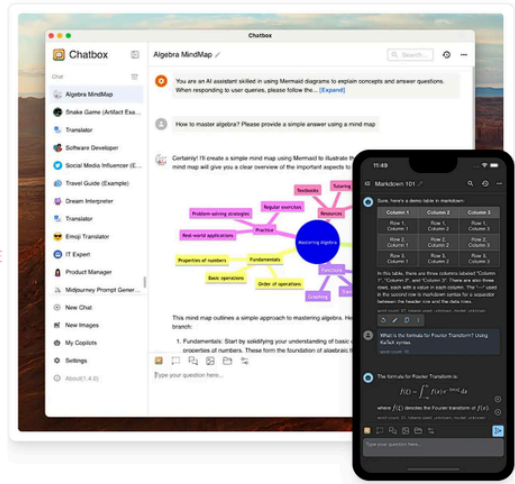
Chatbox

Chatbox

Chat

Algebra MindMap

Snake Game (Artifact Exa...

Translator

Software Developer

Social Media Influencer (E...

Travel Guide (Example)

Dream Interpreter

Translator

Emoji Translator

IT Expert

Product Manager

Midjourney Prompt Gener...

New Chat

New Images

My Copilots

Settings

About(1.4.0)

Algebra MindMap

Search...

You are an AI assistant skilled in using Mermaid diagrams to explain concepts and answer questions. When responding to user queries, please follow the... [Expand]

How to master algebra? Please provide a simple answer using a mind map

Certainly! I'll create a simple mind map using Mermaid to illustrate the mind map will give you a clear overview of the important aspects to

Textbooks

Tutoring

Problem-solving strategies

Regular exercises

Resources

Real-world applications

Practice

Mastering Algebra

Properties of numbers

Fundamentals

Functions

Basic operations

Order of operations

Graphing

This mind map outlines a simple approach to mastering algebra. He branch:

1. Fundamentals: Start by solidifying your understanding of basic properties of numbers. These form the foundation of algebraic

Type your question here...

11:49

Markdown 101

Sure, here's a demo table in markdown:

| Column 1 | Column 2 | Column 3 |
|---|---|---|
| Row 1, Column 1 | Row 1, Column 2 | Row 1, Column 3 |
| Row 2, Column 1 | Row 2, Column 2 | Row 2, Column 3 |
| Row 3, Column 1 | Row 3, Column 2 | Row 3, Column 3 |

In this table, there are three columns labeled "Column 1", "Column 2", and "Column 3". There are also three rows, each with a value in each column. The "---" used in the second row is markdown syntax for a separator between the header row and the data rows.

What is the formula for Fourier Transform? Using KaTeX syntax.

The formula for Fourier Transform is:

$f(\xi) = \int_{-\infty}^{\infty} f(x) e^{-2\pi i x \xi} dx$

where $f(\xi)$ denotes the Fourier transform of $f(x)$.

Type your question here...